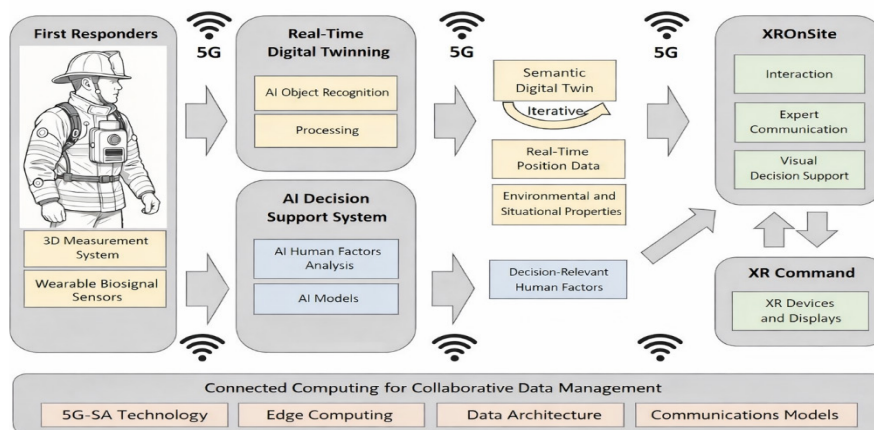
First Responders

3D Measurement System

Wearable Biosignal Sensors

5G

Real-Time Digital Twinning

AI Object Recognition

Processing

AI Decision Support System

AI Human Factors Analysis

AI Models

5G

Semantic Digital Twin

Iterative

Real-Time Position Data

Environmental and Situational Properties

Decision-Relevant Human Factors

5G

XROnSite

Interaction

Expert Communication

Visual Decision Support

XR Command

XR Devices and Displays

Connected Computing for Collaborative Data Management

5G-SA Technology

Edge Computing

Data Architecture

Communications Models